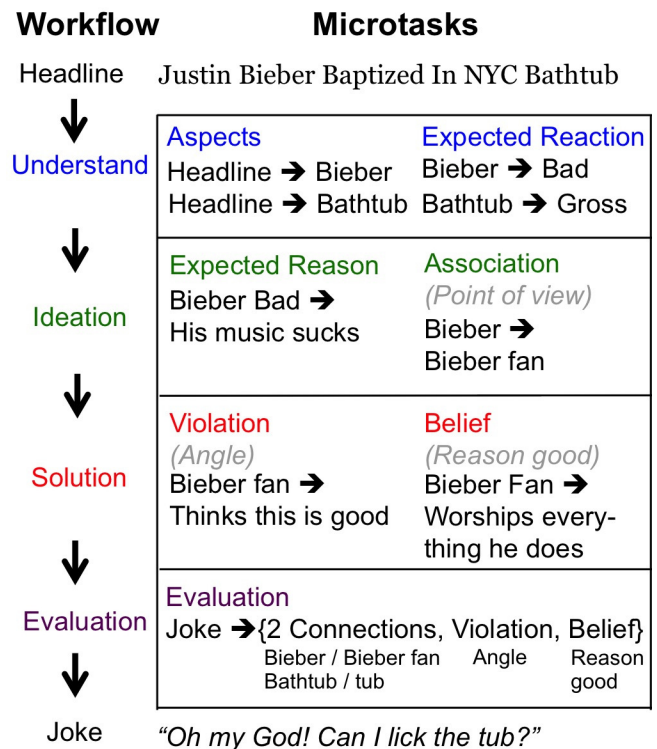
Workflow Microtasks

Headline Justin Bieber Baptized In NYC Bathtub

Understand

| Aspects | Expected Reaction |
|---|---|
| Headline ➔ Bieber<br>Headline ➔ Bathtub | Bieber ➔ Bad<br>Bathtub ➔ Gross |

Ideation

| Expected Reason | Association |
|---|---|
| Bieber Bad ➔<br>His music sucks | (Point of view)<br>Bieber ➔<br>Bieber fan |

Solution

| Violation | Belief |
|---|---|
| (Angle)<br>Bieber fan ➔<br>Thinks this is good | (Reason good)<br>Bieber Fan ➔<br>Worships everything he does |

Evaluation

Evaluation
Joke ➔{2 Connections, Violation, Belief}
Bieber / Bieber fan
Bathtub / tub
Angle
Reason good

Joke "Oh my God! Can I lick the tub?"